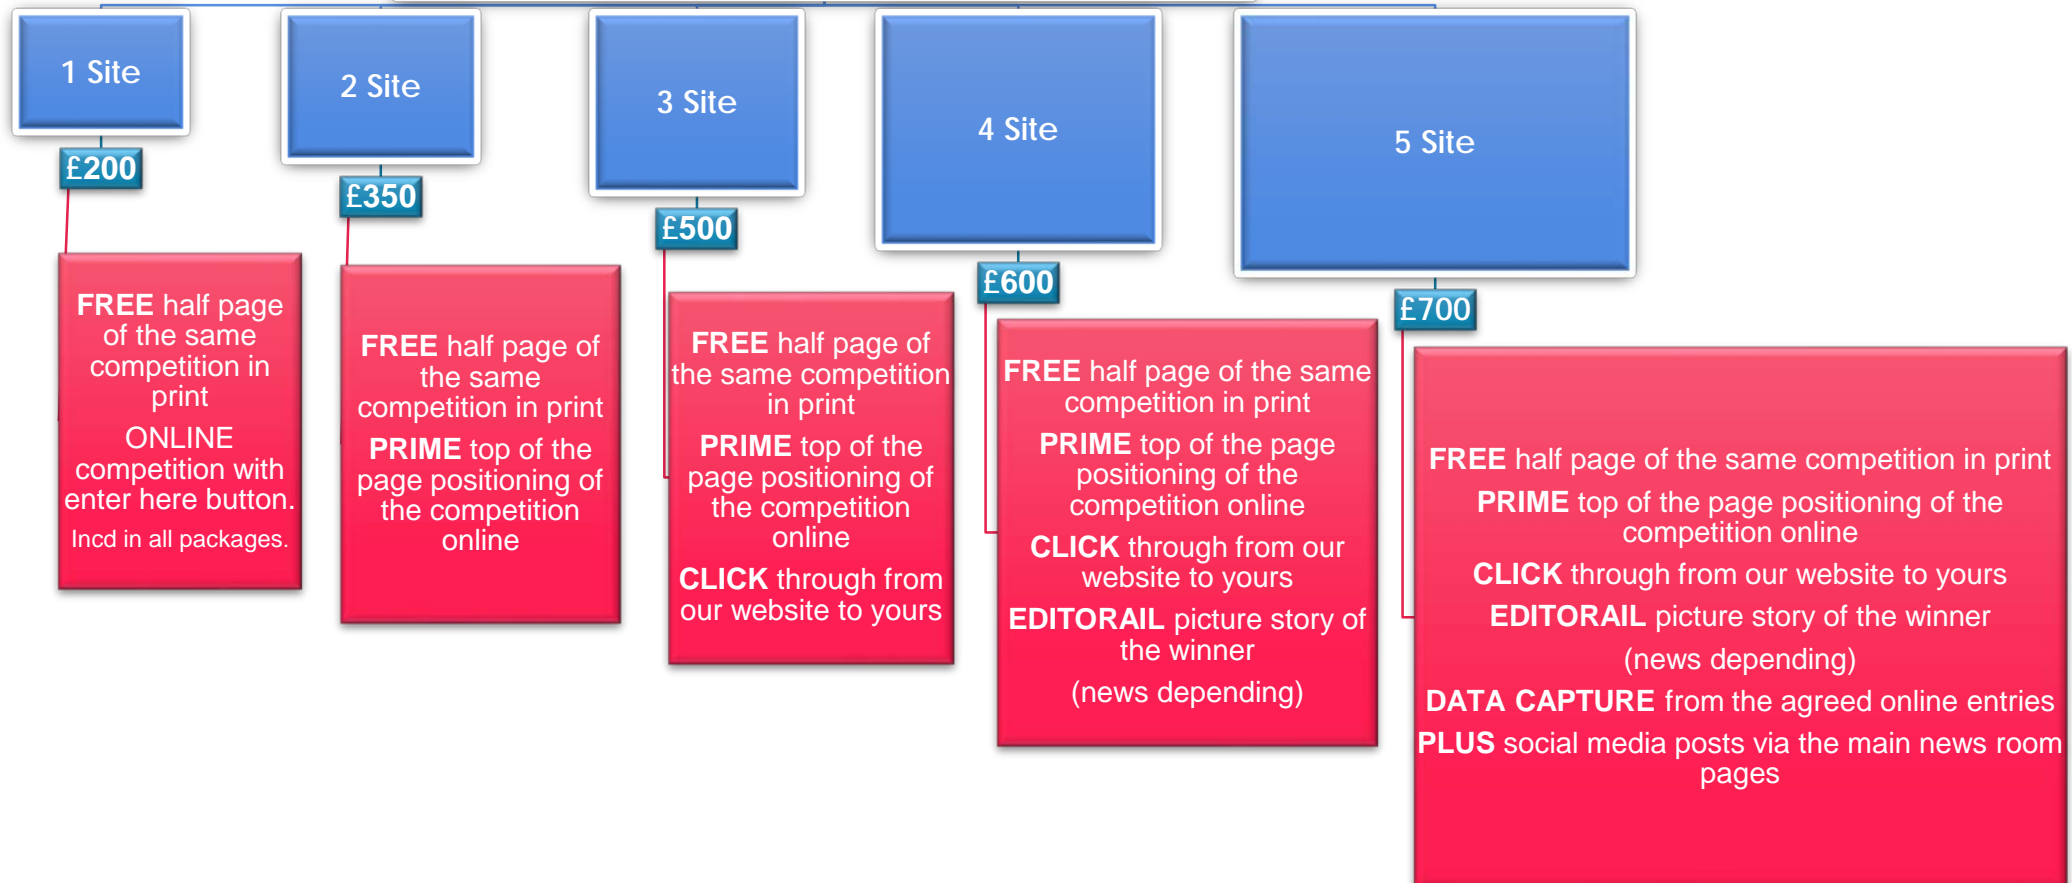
1 Site

£200

FREE half page of the same competition in print

ONLINE competition with enter here button.

Incd in all packages.

2 Site

£350

FREE half page of the same competition in print

PRIME top of the page positioning of the competition online

3 Site

£500

FREE half page of the same competition in print

PRIME top of the page positioning of the competition online

CLICK through from our website to yours

4 Site

£600

FREE half page of the same competition in print

PRIME top of the page positioning of the competition online

CLICK through from our website to yours

EDITORAIL picture story of the winner

(news depending)

5 Site

£700

FREE half page of the same competition in print

PRIME top of the page positioning of the competition online

CLICK through from our website to yours

EDITORAIL picture story of the winner

(news depending)

DATA CAPTURE from the agreed online entries

PLUS social media posts via the main news room pages